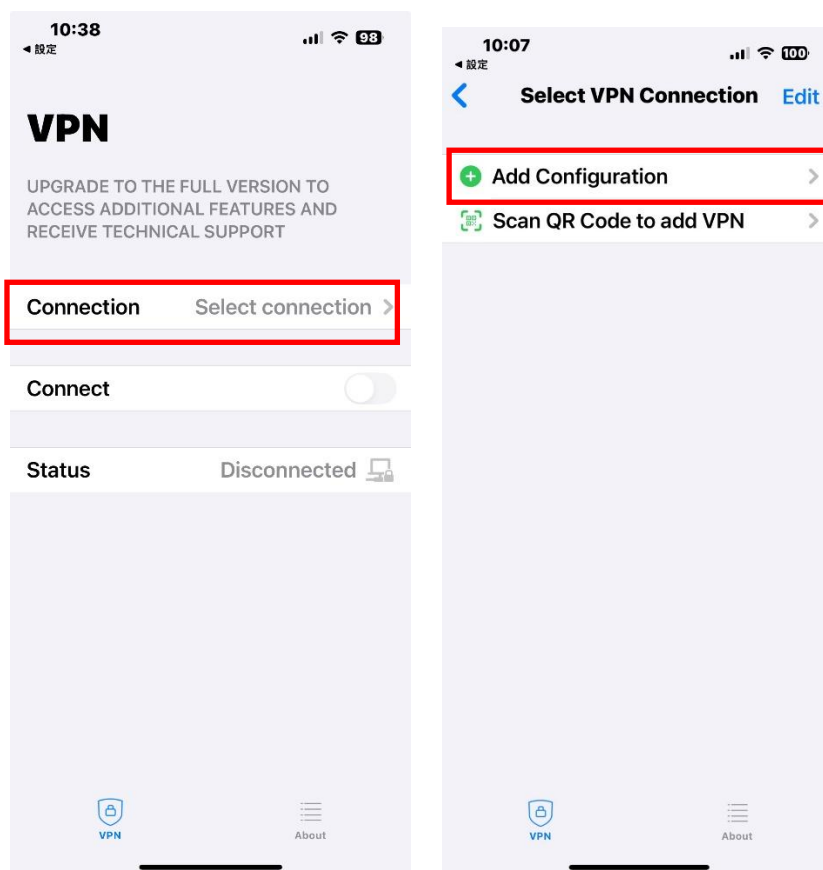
10:38
◀ 設定
98

VPN

UPGRADE TO THE FULL VERSION TO ACCESS ADDITIONAL FEATURES AND RECEIVE TECHNICAL SUPPORT

Connection Select connection >

Connect

Status Disconnected

VPN About

10:07
◀ 設定
100

Select VPN Connection Edit

Add Configuration >

Scan QR Code to add VPN >

VPN About